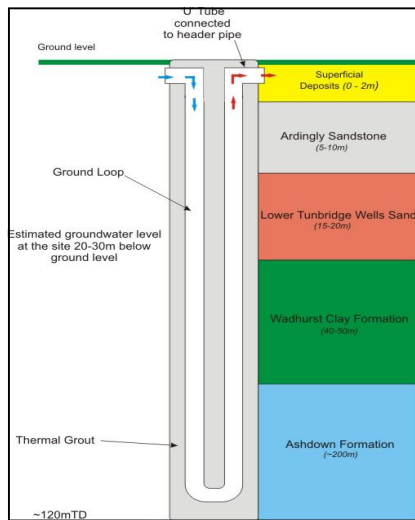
'U' Tube connected to header pipe

Ground level

Superficial Deposits (0 - 2m)

Ardingly Sandstone (5-10m)

Ground Loop

Lower Tunbridge Wells Sand (15-20m)

Estimated groundwater level at the site 20-30m below ground level

Wadhurst Clay Formation (40-50m)

Thermal Grout

Ashdown Formation (~200m)

~120mTD